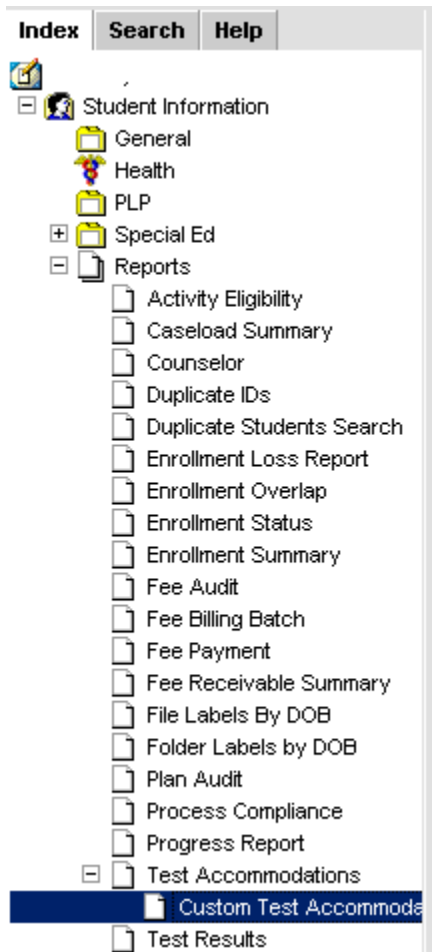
Index Search Help

,

Student Information
General
Health
PLP
Special Ed
Reports
Activity Eligibility
Caseload Summary
Counselor
Duplicate IDs
Duplicate Students Search
Enrollment Loss Report
Enrollment Overlap
Enrollment Status
Enrollment Summary
Fee Audit
Fee Billing Batch
Fee Payment
Fee Receivable Summary
File Labels By DOB
Folder Labels by DOB
Plan Audit
Process Compliance
Progress Report
Test Accommodations
Custom Test Accommoda
Test Results